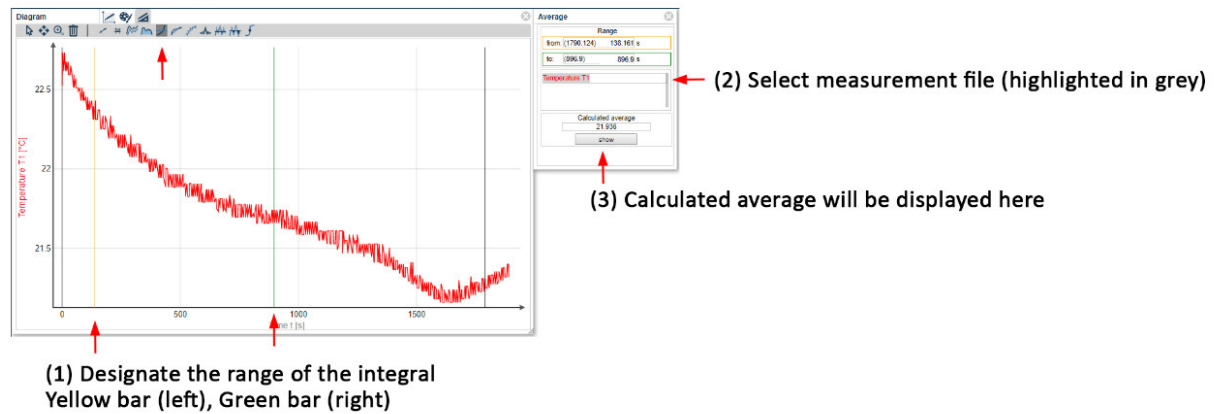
Diagram

Average

Range

from: (1790.124) 138.161 s

to: (896.9) 896.9 s

Temperature T1

Calculated average

21.936

show

(2) Select measurement file (highlighted in grey)

(3) Calculated average will be displayed here

22.5

22

21.5

Temperature T1 [°C]

0

500

1000

1500

Time t [s]

(1) Designate the range of the integral
Yellow bar (left), Green bar (right)